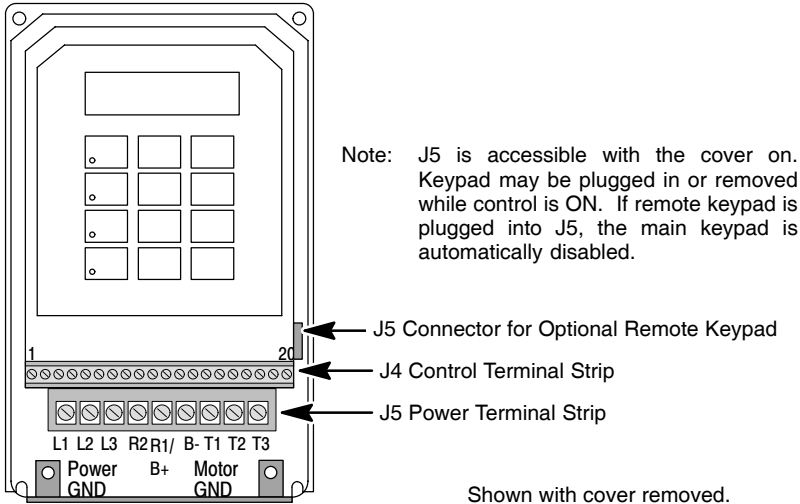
Note: J5 is accessible with the cover on. Keypad may be plugged in or removed while control is ON. If remote keypad is plugged into J5, the main keypad is automatically disabled.

J5 Connector for Optional Remote Keypad

1

20

J4 Control Terminal Strip

J5 Power Terminal Strip

L1 L2 L3 R2 R1/ B+ B- T1 T2 T3

Power GND

Motor GND

Shown with cover removed.